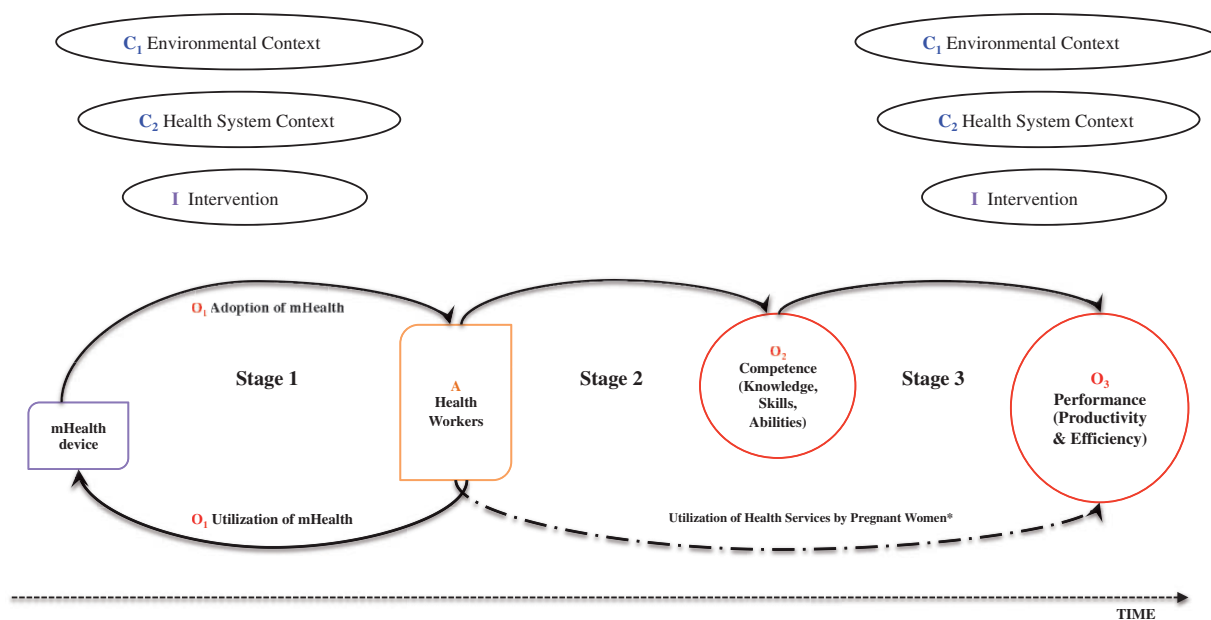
$C_1$ Environmental Context

$C_2$ Health System Context

I Intervention

$C_1$ Environmental Context

$C_2$ Health System Context

I Intervention

$O_1$ Adoption of mHealth

Stage 1

mHealth device

A Health Workers

Stage 2

$O_2$ Competence (Knowledge, Skills, Abilities)

Stage 3

$O_3$ Performance (Productivity & Efficiency)

$O_1$ Utilization of mHealth

Utilization of Health Services by Pregnant Women*

TIME